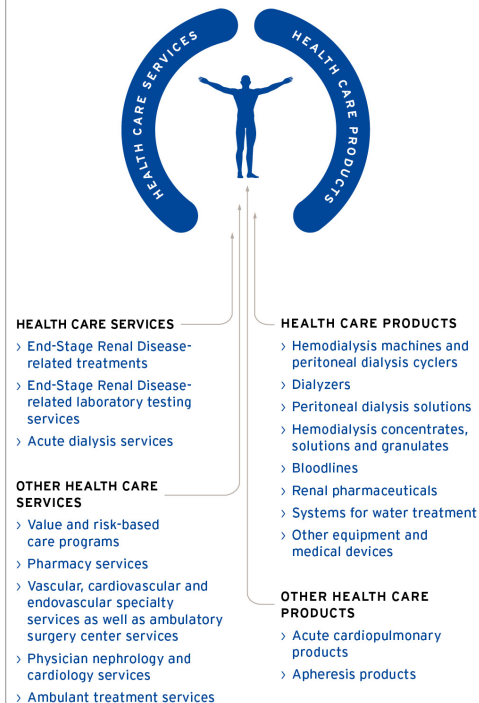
HEALTH CARE SERVICES

HEALTH CARE PRODUCTS

HEALTH CARE SERVICES

› End-Stage Renal Disease-related treatments

› End-Stage Renal Disease-related laboratory testing services

› Acute dialysis services

OTHER HEALTH CARE SERVICES

› Value and risk-based care programs

› Pharmacy services

› Vascular, cardiovascular and endovascular specialty services as well as ambulatory surgery center services

› Physician nephrology and cardiology services

› Ambulant treatment services

HEALTH CARE PRODUCTS

› Hemodialysis machines and peritoneal dialysis cyclers

› Dialyzers

› Peritoneal dialysis solutions

› Hemodialysis concentrates, solutions and granulates

› Bloodlines

› Renal pharmaceuticals

› Systems for water treatment

› Other equipment and medical devices

OTHER HEALTH CARE PRODUCTS

› Acute cardiopulmonary products

› Apheresis products